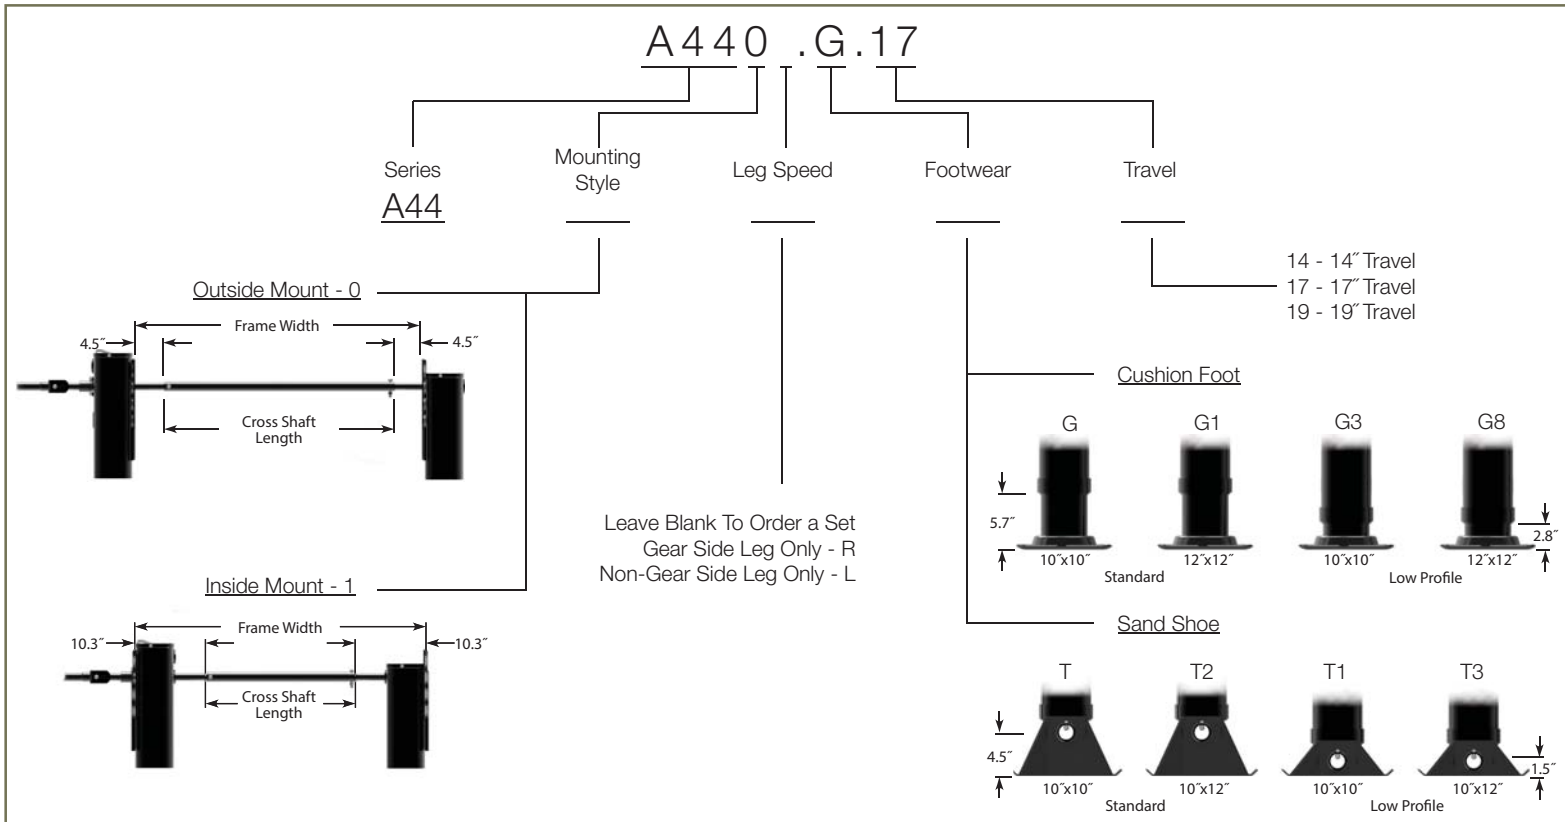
A440 .G.17

Series
A44

Mounting Style

Leg Speed

Footwear

Travel

14 - 14″ Travel
17 - 17″ Travel
19 - 19″ Travel

Outside Mount - 0

4.5″ Frame Width 4.5″

Cross Shaft Length

Inside Mount - 1

10.3″ Frame Width 10.3″

Cross Shaft Length

Leave Blank To Order a Set
Gear Side Leg Only - R
Non-Gear Side Leg Only - L

Cushion Foot

G G1 G3 G8

5.7″ 2.8″

10″x10″ 12″x12″ 10″x10″ 12″x12″

Standard Low Profile

Sand Shoe

T T2 T1 T3

4.5″ 1.5″

10″x10″ 10″x12″ 10″x10″ 10″x12″

Standard Low Profile